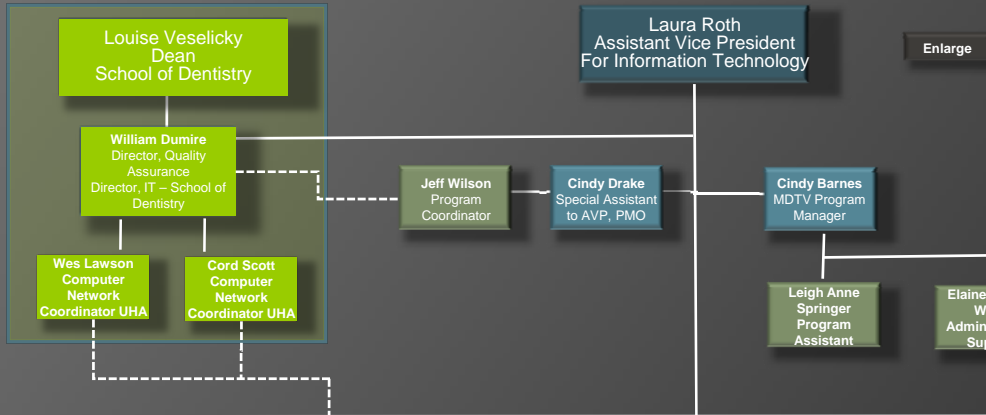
Louise Veselicky
Dean
School of Dentistry

Laura Roth
Assistant Vice President
For Information Technology

Enlarge

William Dumire
Director, Quality Assurance
Director, IT – School of Dentistry

Jeff Wilson
Program Coordinator

Cindy Drake
Special Assistant to AVP, PMO

Cindy Barnes
MDTV Program Manager

Wes Lawson
Computer Network Coordinator UHA

Cord Scott
Computer Network Coordinator UHA

Leigh Anne Springer
Program Assistant

Elaine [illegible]
W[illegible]
Admin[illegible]
Sup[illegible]